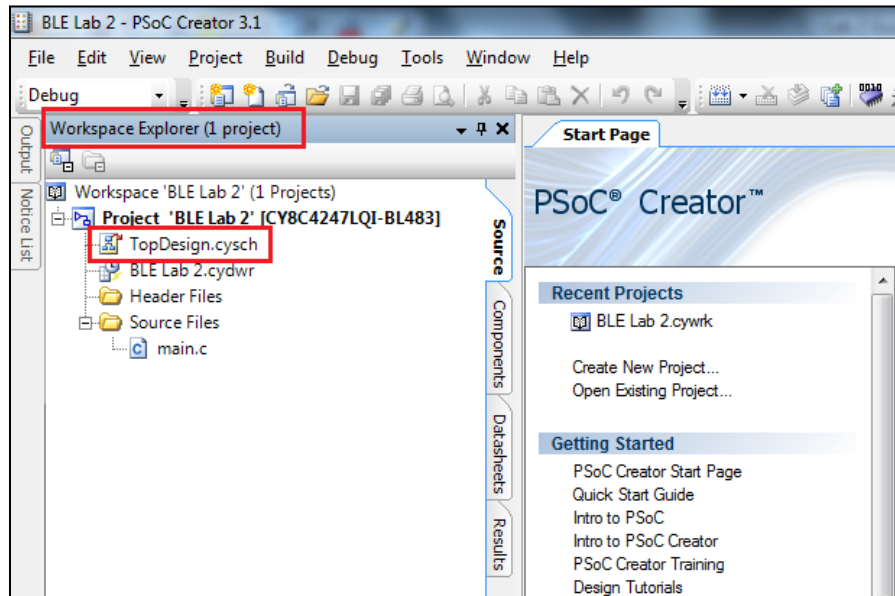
BLE Lab 2 - PSoC Creator 3.1

File Edit View Project Build Debug Tools Window Help

Debug

Output
Notice List

Workspace Explorer (1 project)

Workspace 'BLE Lab 2' (1 Projects)
Project 'BLE Lab 2' [CY8C4247LQI-BL483]
TopDesign.cysch
BLE Lab 2.cydwr
Header Files
Source Files
main.c

Source
Components
Datasheets
Results

Start Page

PSoC® Creator™

Recent Projects
BLE Lab 2.cywrk

Create New Project...
Open Existing Project...

Getting Started
PSoC Creator Start Page
Quick Start Guide
Intro to PSoC
Intro to PSoC Creator
PSoC Creator Training
Design Tutorials